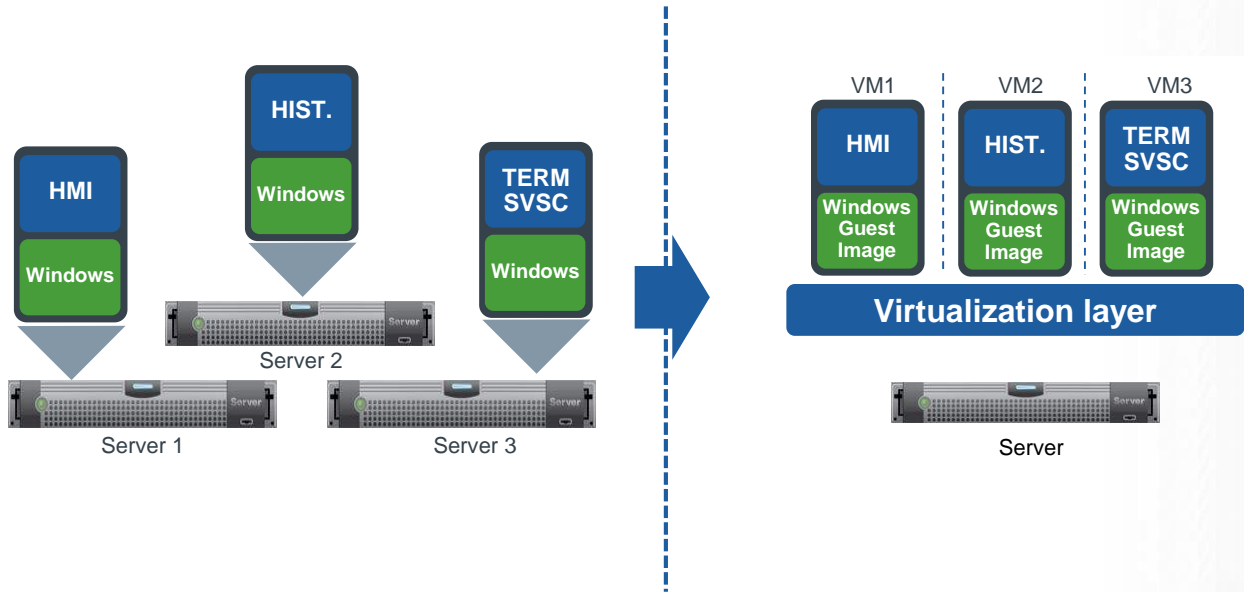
HIST.

Windows

HMI

Windows

TERM SVSC

Windows

Server

Server 2

Server

Server

Server 1

Server 3

VM1

VM2

VM3

HMI

Windows Guest Image

HIST.

Windows Guest Image

TERM SVSC

Windows Guest Image

Virtualization layer

Server

Server